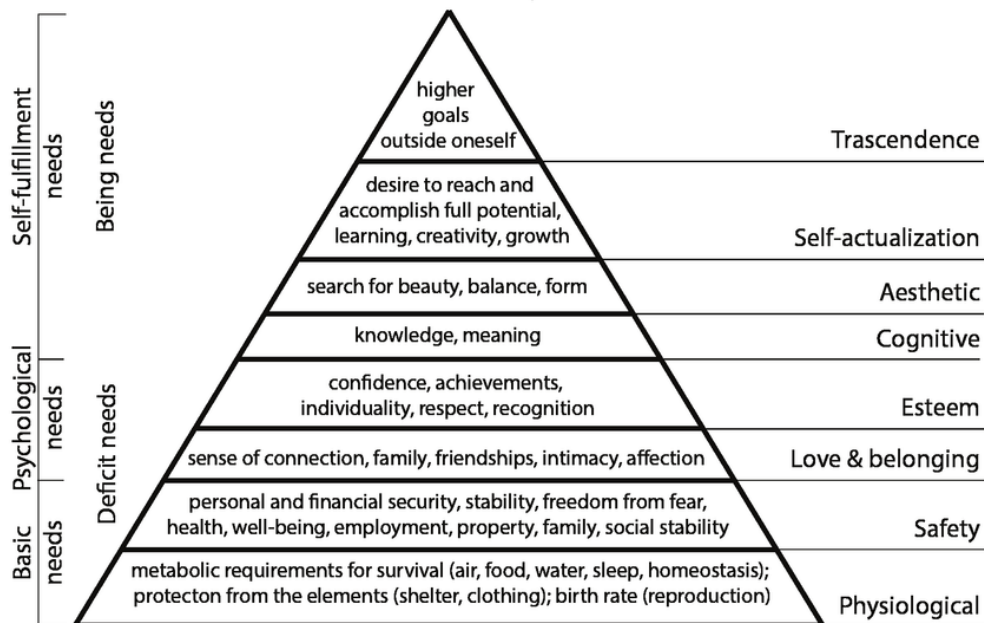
Self-fulfillment needs

Being needs

Psychological needs

Deficit needs

Basic needs

higher goals outside oneself

Trascendence

desire to reach and accomplish full potential, learning, creativity, growth

Self-actualization

search for beauty, balance, form

Aesthetic

knowledge, meaning

Cognitive

confidence, achievements, individuality, respect, recognition

Esteem

sense of connection, family, friendships, intimacy, affection

Love & belonging

personal and financial security, stability, freedom from fear, health, well-being, employment, property, family, social stability

Safety

metabolic requirements for survival (air, food, water, sleep, homeostasis); protecton from the elements (shelter, clothing); birth rate (reproduction)

Physiological